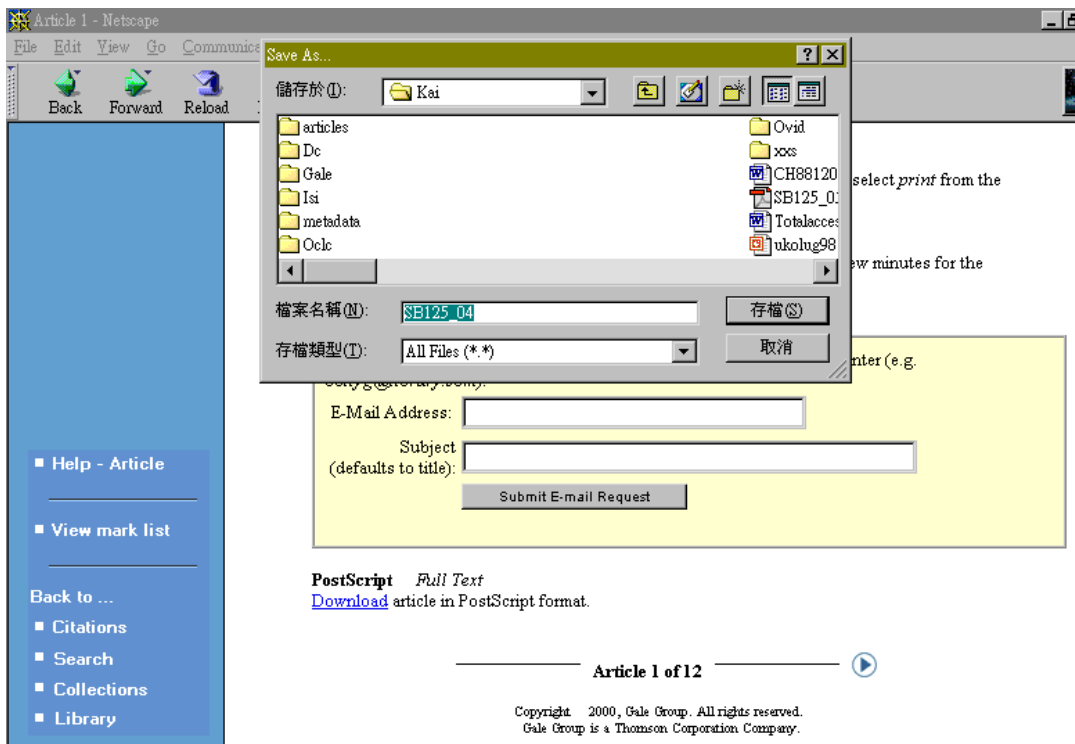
Article 1 - Netscape

File Edit View Go Communica

Back Forward Reload

Save As...

?

儲存於(I): Kai

articles
Dc
Gale
Isi
metadata
Oclc
Ovid
xxs
CH88120
SB125_0
Totalacces
ukolug98

檔案名稱(N): SB125_04

存檔(S)

存檔類型(T): All Files (*.*)

取消

select *print* from the

ew minutes for the

nter (e.g.

E-Mail Address:

Subject (defaults to title):

Submit E-mail Request

**PostScript** *Full Text*
Download article in PostScript format.

Article 1 of 12

Copyright 2000, Gale Group. All rights reserved.
Gale Group is a Thomson Corporation Company.

■ Help - Article

■ View mark list

Back to ...

■ Citations

■ Search

■ Collections

■ Library